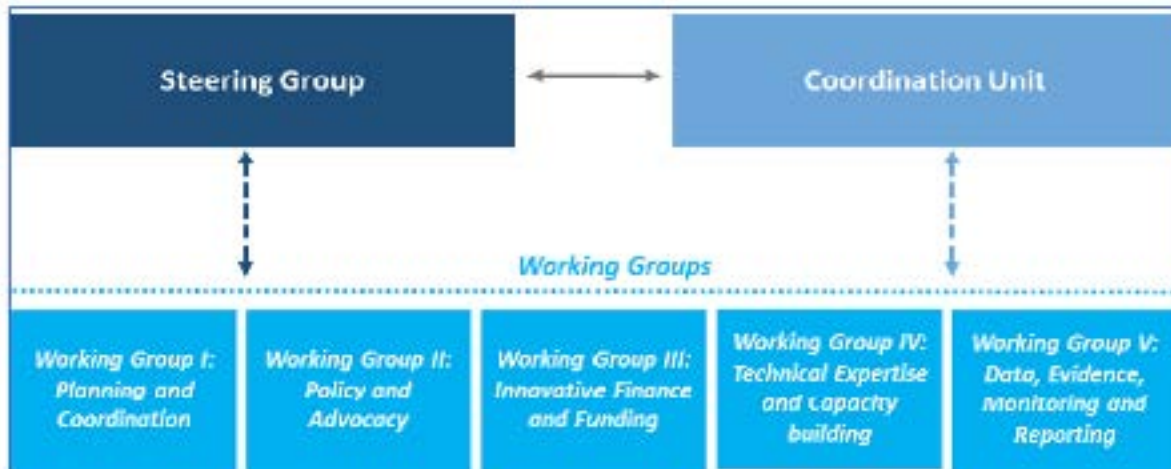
Steering Group

Coordination Unit

Working Groups

Working Group I: Planning and Coordination

Working Group II: Policy and Advocacy

Working Group III: Innovative Finance and Funding

Working Group IV: Technical Expertise and capacity building

Working Group V: Data, Evidence, Monitoring and Reporting